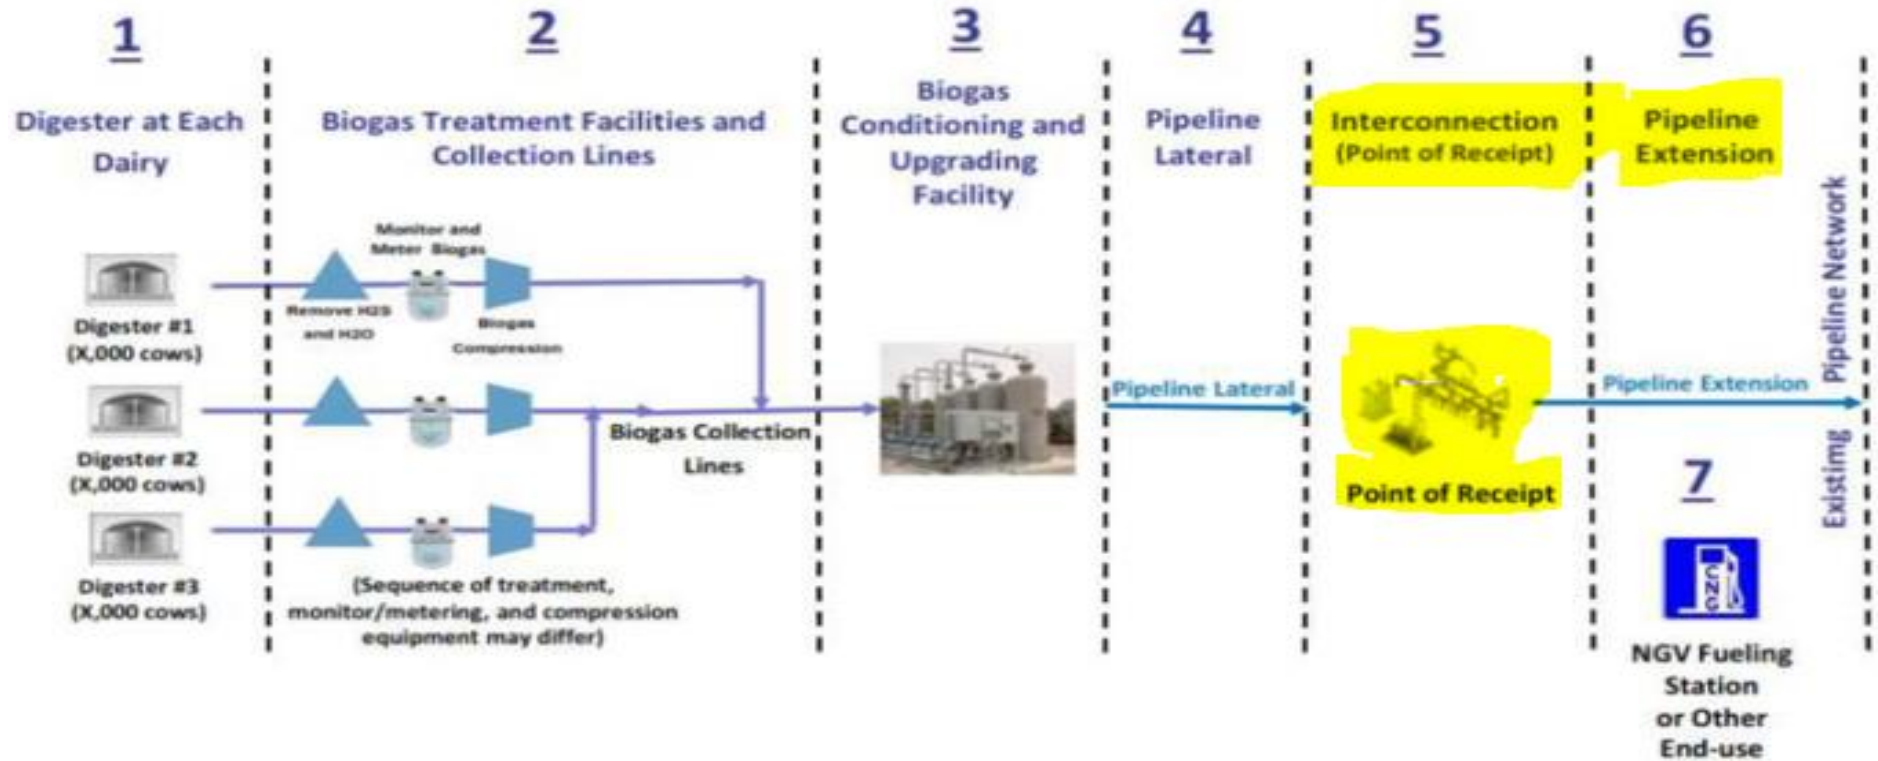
1

Digester at Each Dairy

2

Biogas Treatment Facilities and Collection Lines

3

Biogas Conditioning and Upgrading Facility

4

Pipeline Lateral

5

Interconnection (Point of Receipt)

6

Pipeline Extension

Monitor and Meter Biogas

Remove H2S and H2O

Biogas Compression

Digester #1 (X,000 cows)

Digester #2 (X,000 cows)

Digester #3 (X,000 cows)

Biogas Collection Lines

(Sequence of treatment, monitor/metering, and compression equipment may differ)

Pipeline Lateral

Point of Receipt

Pipeline Extension

Existing Pipeline Network

7

CNG

NGV Fueling Station or Other End-use